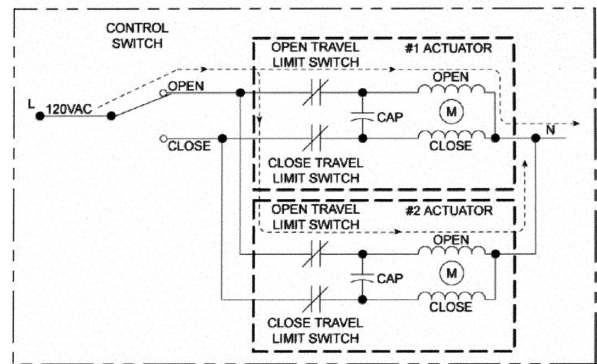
CONTROL SWITCH

L 120VAC

OPEN

CLOSE

OPEN TRAVEL LIMIT SWITCH

#1 ACTUATOR

OPEN

CAP

M

CLOSE

N

CLOSE TRAVEL LIMIT SWITCH

OPEN TRAVEL LIMIT SWITCH

#2 ACTUATOR

OPEN

CAP

M

CLOSE

CLOSE TRAVEL LIMIT SWITCH